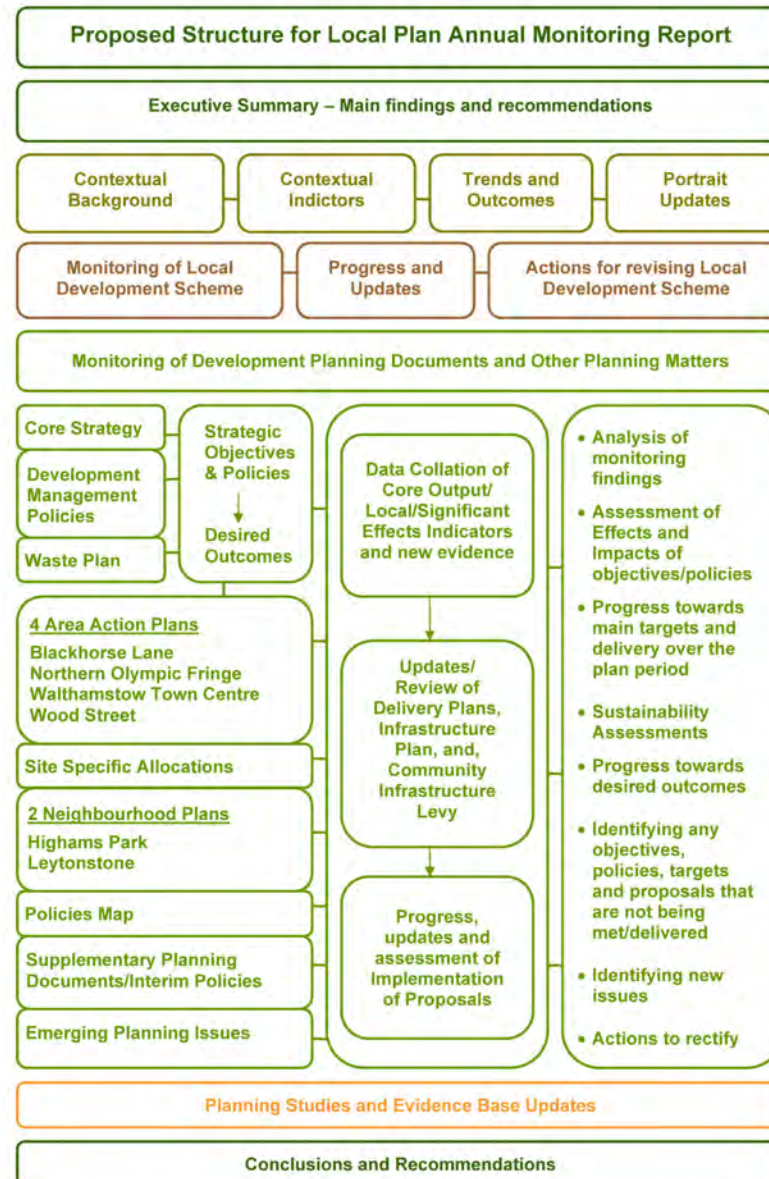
Proposed Structure for Local Plan Annual Monitoring Report

Executive Summary – Main findings and recommendations

Contextual Background

Contextual Indictors

Trends and Outcomes

Portrait Updates

Monitoring of Local Development Scheme

Progress and Updates

Actions for revising Local Development Scheme

Monitoring of Development Planning Documents and Other Planning Matters

Core Strategy

Development Management Policies

Waste Plan

Strategic Objectives & Policies

Desired Outcomes

4 Area Action Plans
Blackhorse Lane
Northern Olympic Fringe
Walthamstow Town Centre
Wood Street

Site Specific Allocations

2 Neighbourhood Plans
Highams Park
Leytonstone

Policies Map

Supplementary Planning Documents/Interim Policies

Emerging Planning Issues

Data Collation of Core Output/ Local/Significant Effects Indicators and new evidence

Updates/ Review of Delivery Plans, Infrastructure Plan, and, Community Infrastructure Levy

Progress, updates and assessment of Implementation of Proposals

• Analysis of monitoring findings
• Assessment of Effects and Impacts of objectives/policies
• Progress towards main targets and delivery over the plan period
• Sustainability Assessments
• Progress towards desired outcomes
• Identifying any objectives, policies, targets and proposals that are not being met/delivered
• Identifying new issues
• Actions to rectify

Planning Studies and Evidence Base Updates

Conclusions and Recommendations